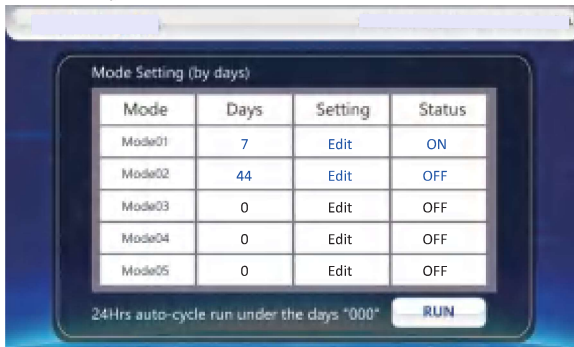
Mode Setting (by days)

| Mode | Days | Setting | Status |
|---|---|---|---|
| Mode01 | 7 | Edit | ON |
| Mode02 | 44 | Edit | OFF |
| Mode03 | 0 | Edit | OFF |
| Mode04 | 0 | Edit | OFF |
| Mode05 | 0 | Edit | OFF |

24Hrs auto-cycle run under the days "000"

RUN